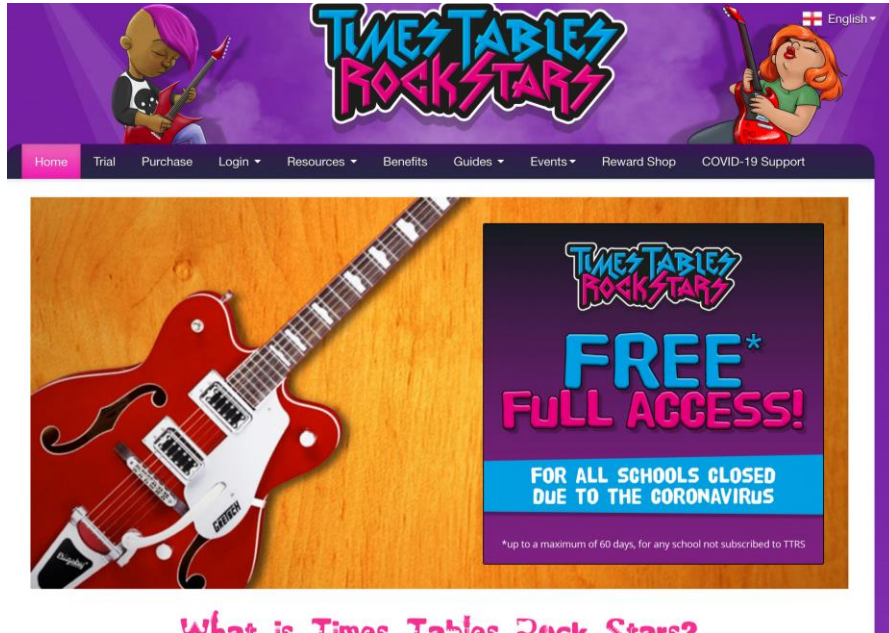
English

TIMES TABLES ROCK STARS

Home Trial Purchase Login Resources Benefits Guides Events Reward Shop COVID-19 Support

TIMES TABLES ROCK STARS

FREE* FULL ACCESS!

FOR ALL SCHOOLS CLOSED DUE TO THE CORONAVIRUS

*up to a maximum of 60 days, for any school not subscribed to TTRS

GRETSCH

Bigsby

What is Times Tables Rock Stars?